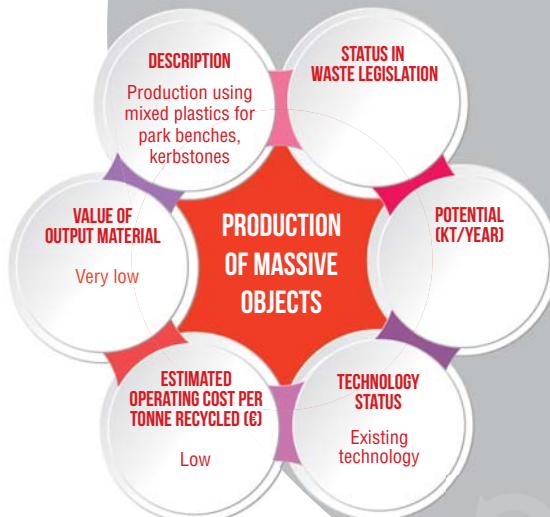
DESCRIPTION
Production using mixed plastics for park benches, kerbstones

STATUS IN WASTE LEGISLATION

POTENTIAL (KT/YEAR)

TECHNOLOGY STATUS
Existing technology

ESTIMATED OPERATING COST PER TONNE RECYCLED (€)
Low

VALUE OF OUTPUT MATERIAL
Very low

PRODUCTION OF MASSIVE OBJECTS